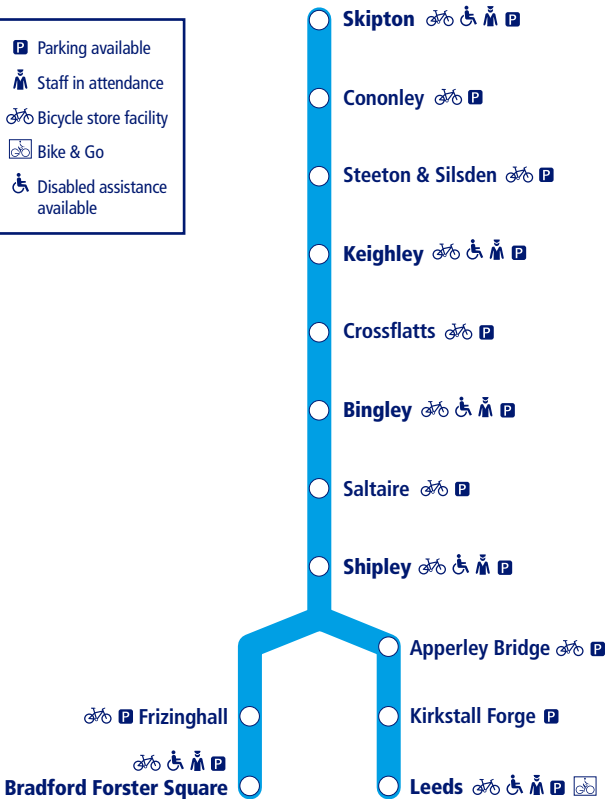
P Parking available
Staff in attendance
Bicycle store facility
Bike & Go
Disabled assistance available

Skipton P
Cononley P
Steeton & Silsden P
Keighley P
Crossflatts P
Bingley P
Saltaire P
Shipley P
Apperley Bridge P
Kirkstall Forge P
Leeds P
P Frizinghall
P
Bradford Forster Square